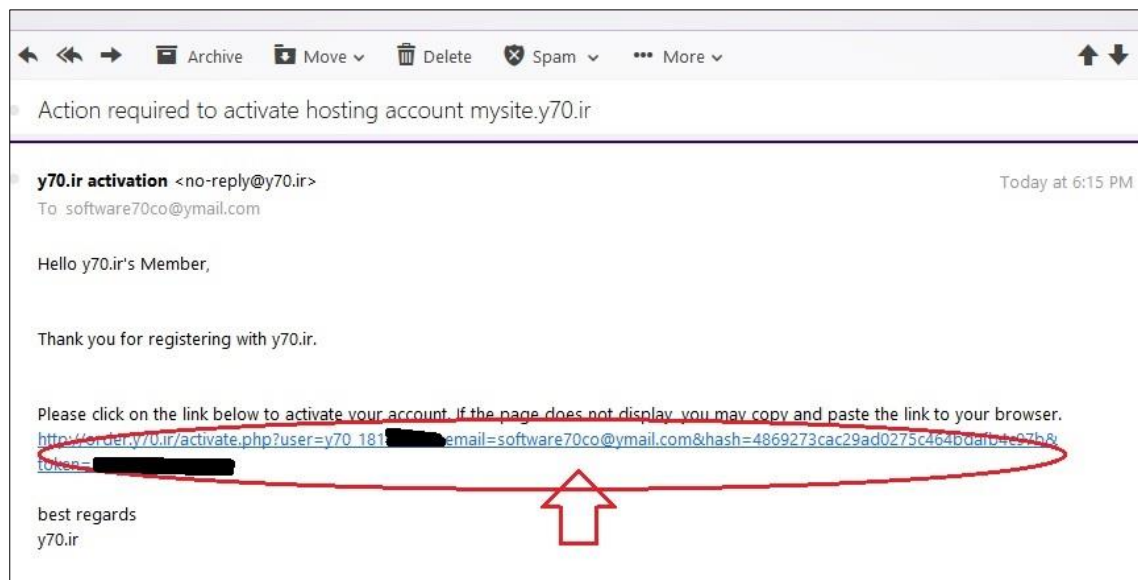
Archive Move Delete Spam More

Action required to activate hosting account mysite.y70.ir

y70.ir activation <no-reply@y70.ir>
To software70co@ymail.com

Today at 6:15 PM

Hello y70.ir's Member,

Thank you for registering with y70.ir.

Please click on the link below to activate your account. If the page does not display, you may copy and paste the link to your browser.
http://order.y70.ir/activate.php?user=y70_181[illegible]email=software70co@ymail.com&hash=4869273cac29ad0275c464bdafb4e97b&token=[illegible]

best regards
y70.ir